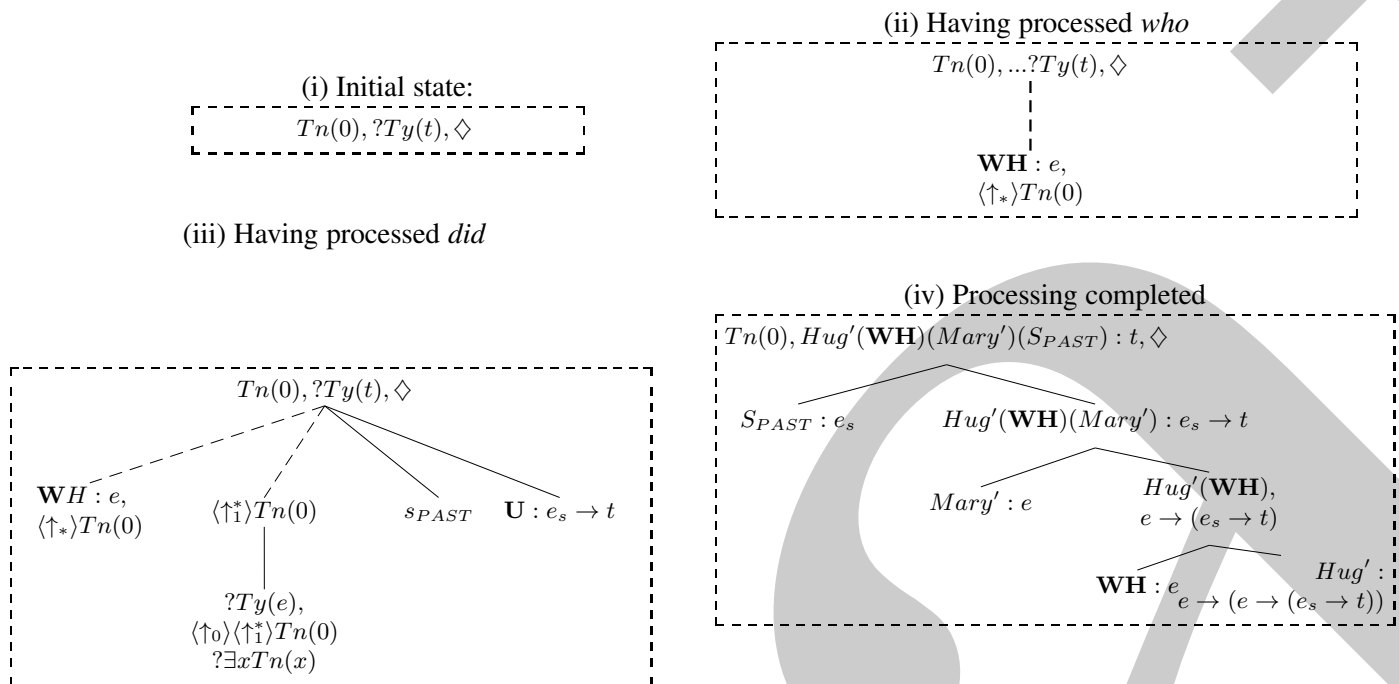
(i) Initial state:

$Tn(0), ?Ty(t), \diamondsuit$

(ii) Having processed *who*

$Tn(0), ...?Ty(t), \diamondsuit$

$\mathbf{WH} : e,$
$\langle\uparrow_*\rangle Tn(0)$

(iii) Having processed *did*

$Tn(0), ?Ty(t), \diamondsuit$

$\mathbf{W}H : e,$
$\langle\uparrow_*\rangle Tn(0)$

$\langle\uparrow_1^*\rangle Tn(0)$

$s_{PAST}$

$\mathbf{U} : e_s \rightarrow t$

$?Ty(e),$
$\langle\uparrow_0\rangle\langle\uparrow_1^*\rangle Tn(0)$
$?\exists x Tn(x)$

(iv) Processing completed

$Tn(0), Hug'(\mathbf{WH})(Mary')(S_{PAST}) : t, \diamondsuit$

$S_{PAST} : e_s$

$Hug'(\mathbf{WH})(Mary') : e_s \rightarrow t$

$Mary' : e$

$Hug'(\mathbf{WH}),$
$e \rightarrow (e_s \rightarrow t)$

$\mathbf{WH} : e$

$Hug' :$
$e \rightarrow (e \rightarrow (e_s \rightarrow t))$